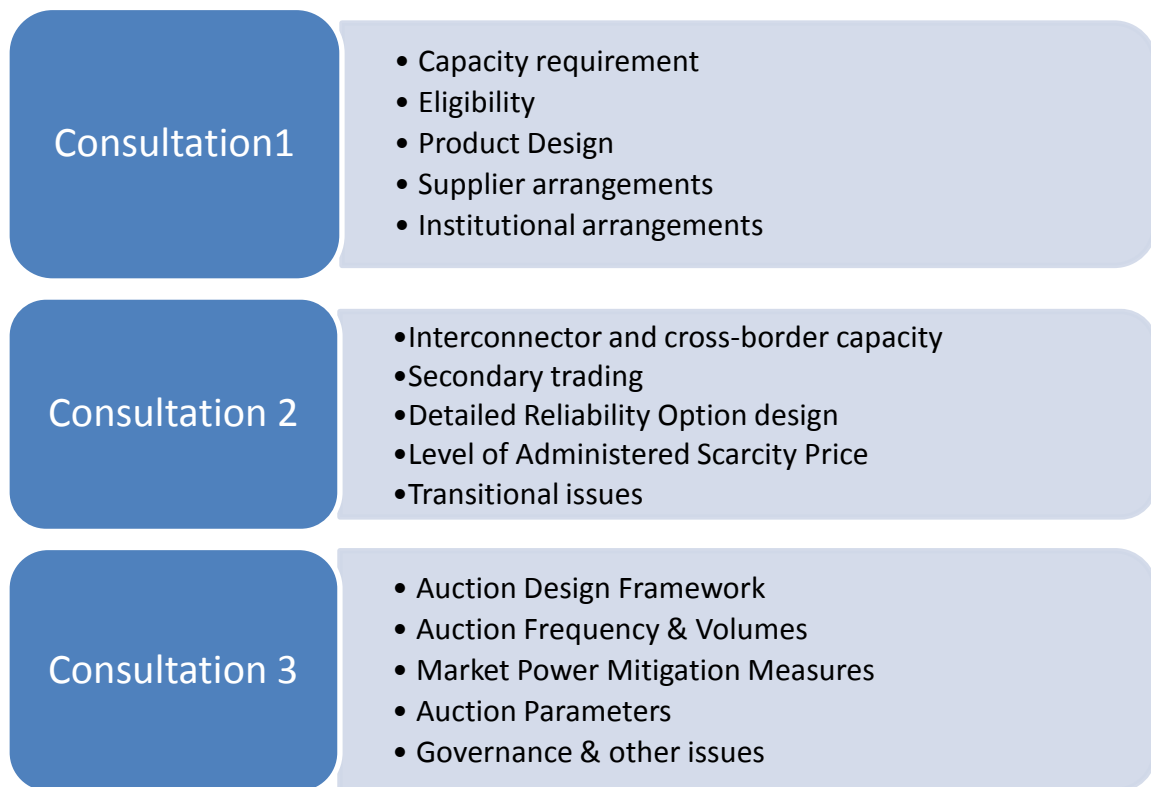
Consultation1

- Capacity requirement
- Eligibility
- Product Design
- Supplier arrangements
- Institutional arrangements

Consultation 2

- Interconnector and cross-border capacity
- Secondary trading
- Detailed Reliability Option design
- Level of Administered Scarcity Price
- Transitional issues

Consultation 3

- Auction Design Framework
- Auction Frequency & Volumes
- Market Power Mitigation Measures
- Auction Parameters
- Governance & other issues